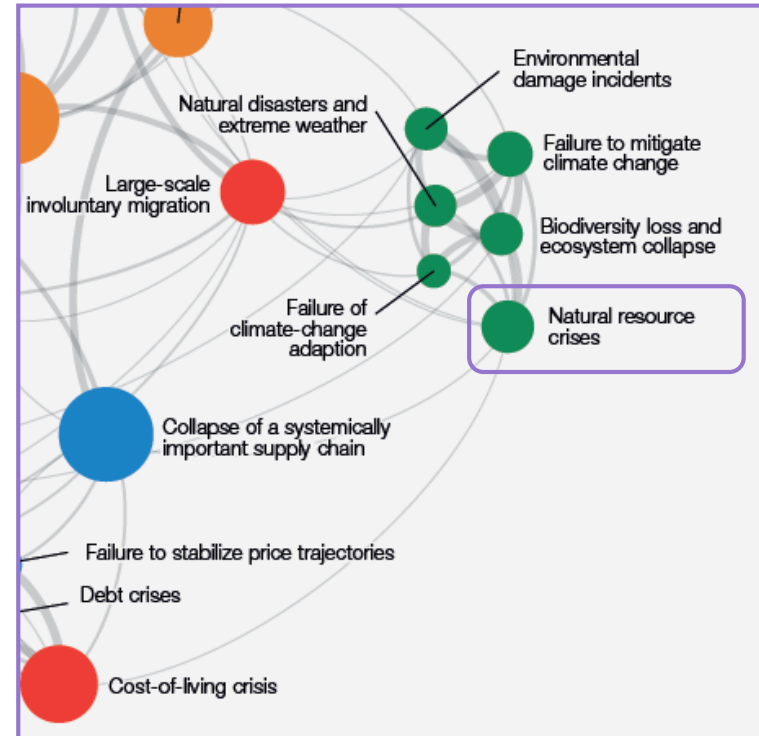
Environmental damage incidents

Natural disasters and extreme weather

Failure to mitigate climate change

Large-scale involuntary migration

Biodiversity loss and ecosystem collapse

Failure of climate-change adaption

Natural resource crises

Collapse of a systemically important supply chain

Failure to stabilize price trajectories

Debt crises

Cost-of-living crisis